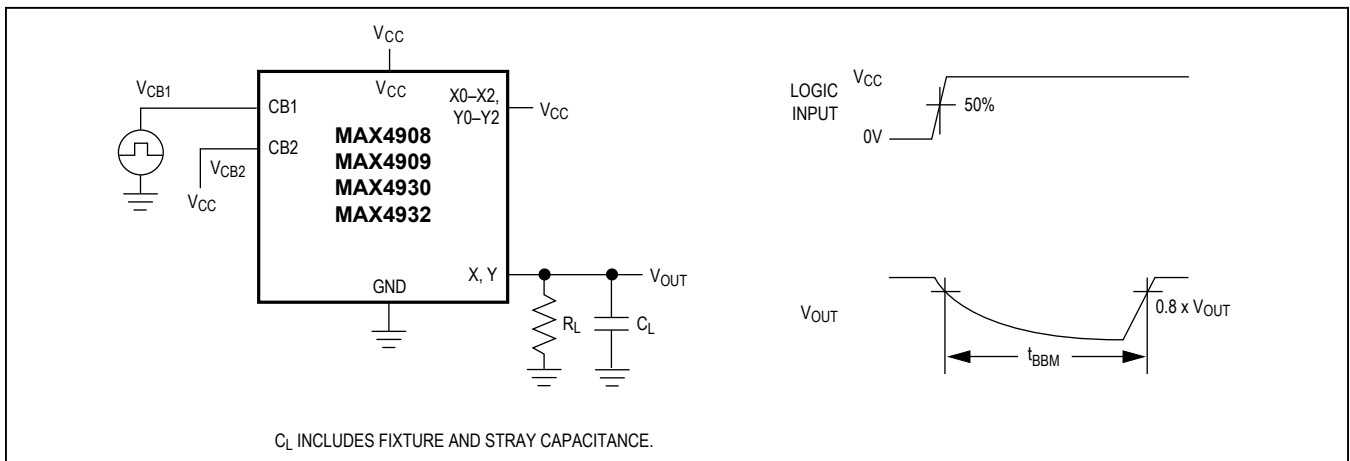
$V_{CC}$

$V_{CB1}$

CB1

$V_{CC}$

X0–X2, Y0–Y2

$V_{CC}$

CB2

$V_{CB2}$

$V_{CC}$

MAX4908
MAX4909
MAX4930
MAX4932

GND

X, Y

$V_{OUT}$

$R_L$

$C_L$

LOGIC INPUT

$V_{CC}$

50%

0V

$V_{OUT}$

0.8 x $V_{OUT}$

$t_{BBM}$

$C_L$ INCLUDES FIXTURE AND STRAY CAPACITANCE.